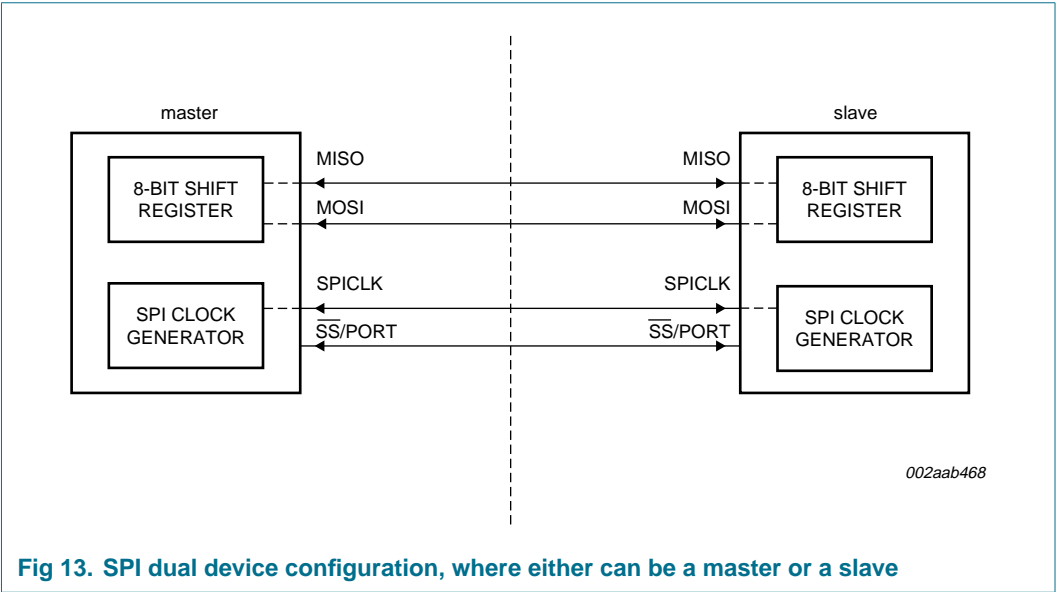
master

8-BIT SHIFT REGISTER

SPI CLOCK GENERATOR

MISO

MOSI

SPICLK

$\overline{SS}$/PORT

MISO

MOSI

SPICLK

$\overline{SS}$/PORT

slave

8-BIT SHIFT REGISTER

SPI CLOCK GENERATOR

002aab468

Fig 13. SPI dual device configuration, where either can be a master or a slave